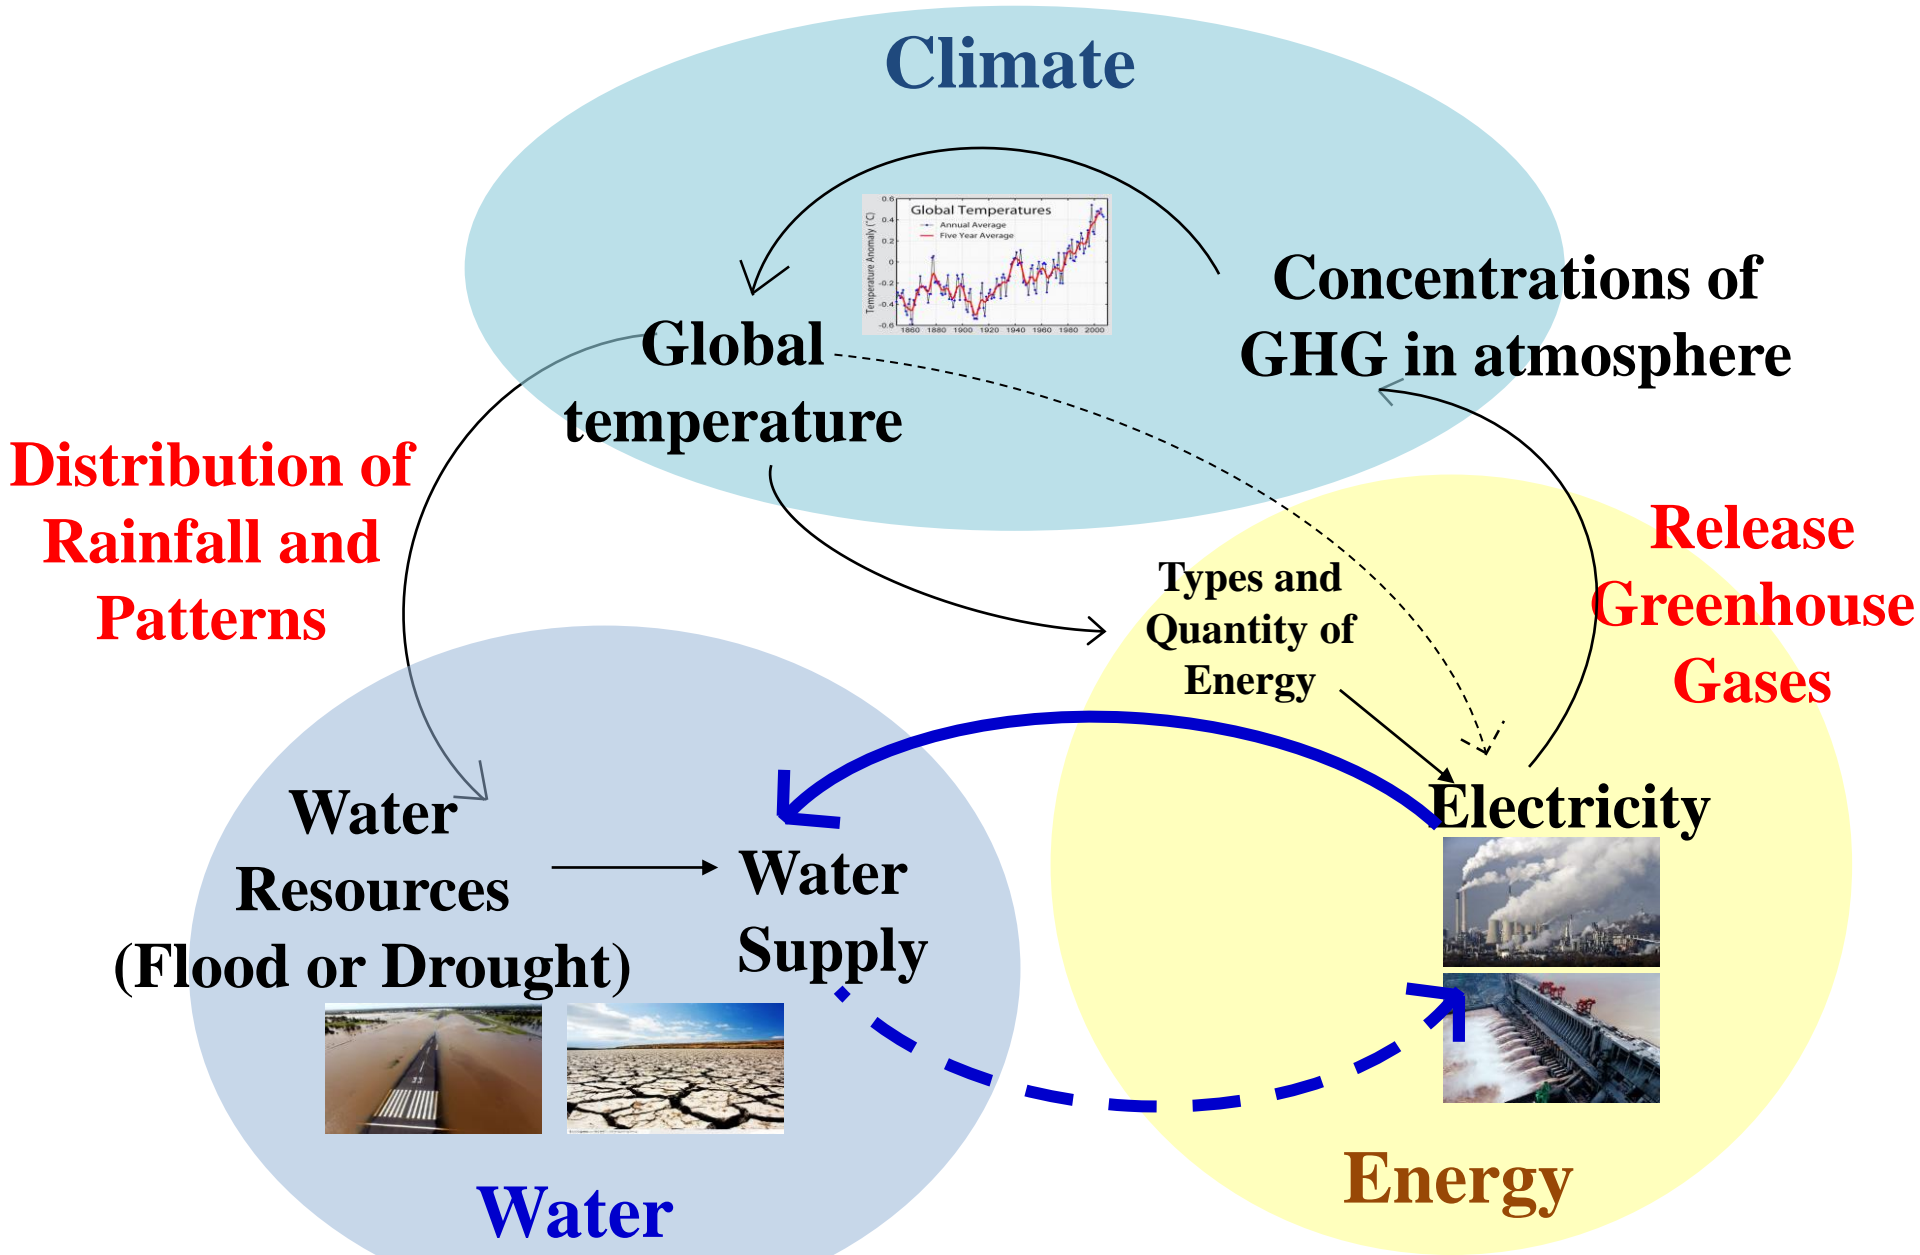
Climate

Global Temperatures
Annual Average
Five Year Average
Temperature Anomaly (°C)
0.6
0.4
0.2
0
-0.2
-0.4
-0.6
1860 1880 1900 1920 1940 1960 1980 2000

Global temperature

Concentrations of GHG in atmosphere

Distribution of Rainfall and Patterns

Types and Quantity of Energy

Release Greenhouse Gases

Electricity

Water Resources (Flood or Drought)

Water Supply

Water

Energy